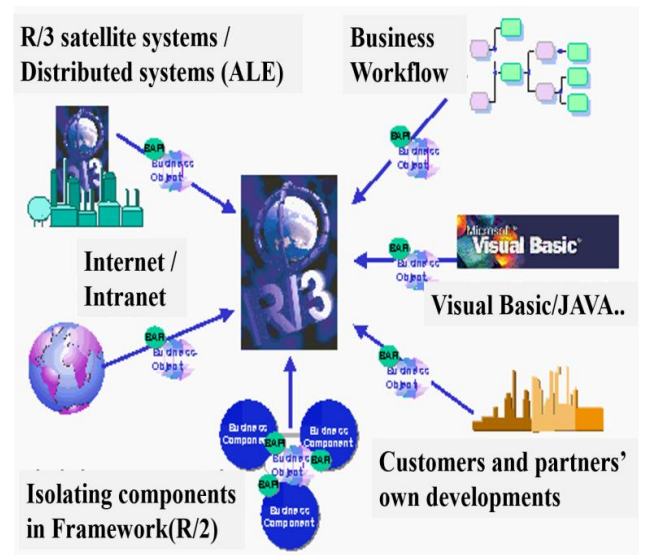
R/3 satellite systems / Distributed systems (ALE)

Business Workflow

BAPI
Business Object

BAPI
Business Object

R/3

Microsoft Visual Basic

BAPI
Business Object

Internet / Intranet

Visual Basic/JAVA..

BAPI
Business Object

BAPI
Business Object

R/3

Business Component

Business Component

BAPI
Business Object

BAPI

BAPI

Business Component

Customers and partners' own developments

Isolating components in Framework(R/2)